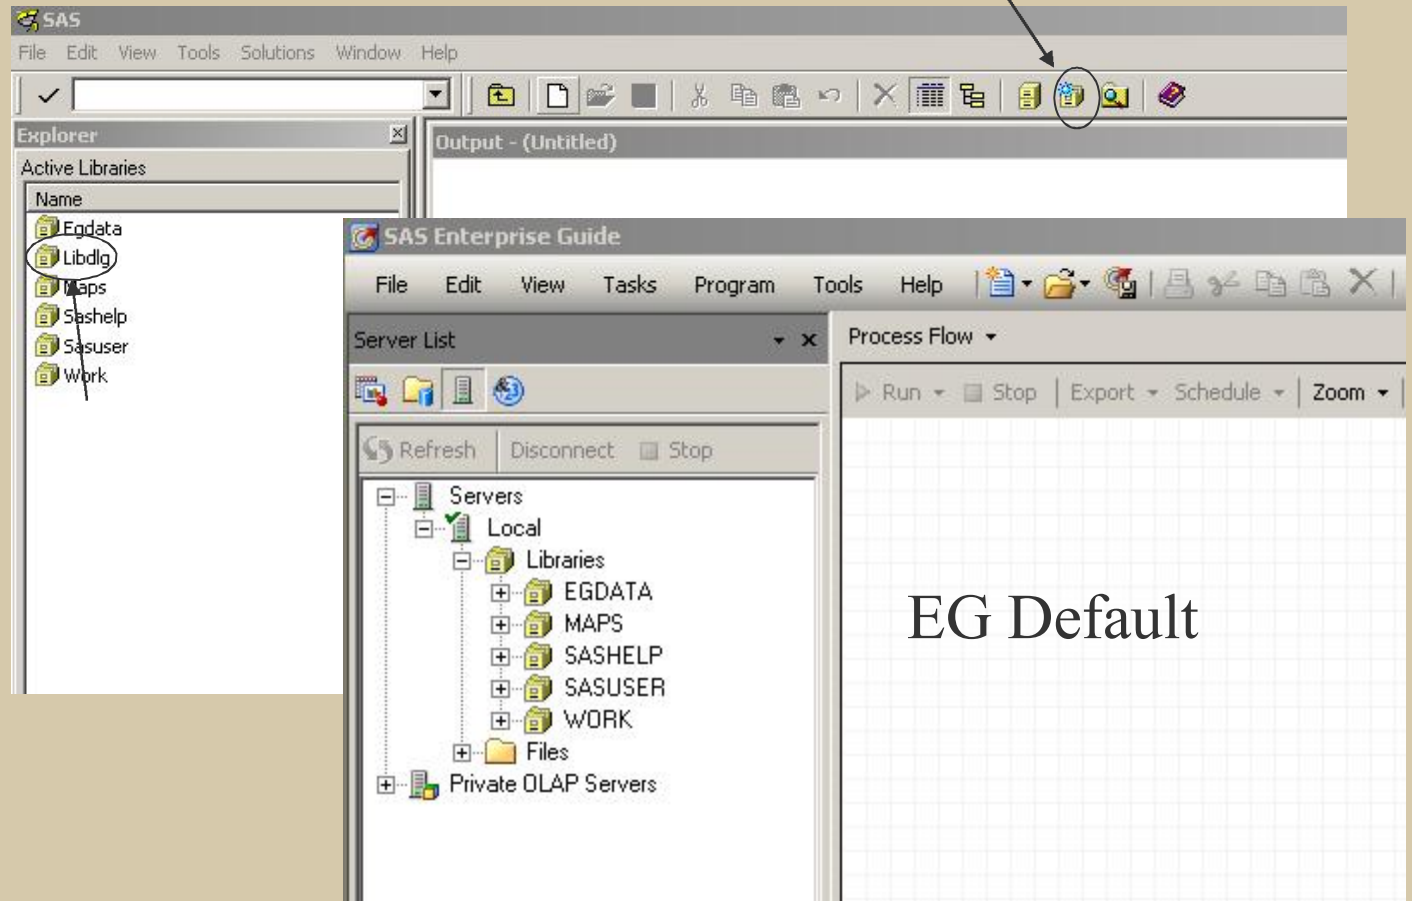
SAS

File Edit View Tools Solutions Window Help

Explorer

Active Libraries

Name

Egdata
Libdlg
Maps
Sashelp
Sasuser
Work

Output - (Untitled)

SAS Enterprise Guide

File Edit View Tasks Program Tools Help

Server List

Refresh Disconnect Stop

Servers
Local
Libraries
EGDATA
MAPS
SASHELP
SASUSER
WORK
Files
Private OLAP Servers

Process Flow

Run Stop Export Schedule Zoom

EG Default